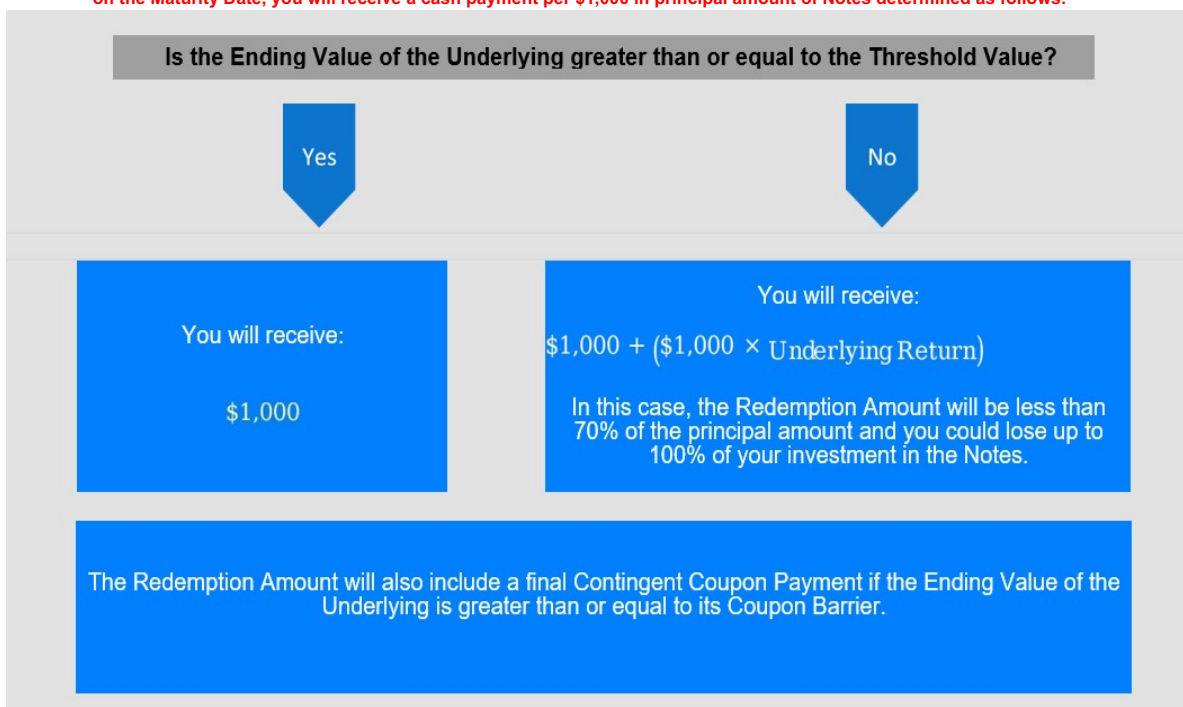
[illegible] on the Maturity Date, you will receive a cash payment per $1,000 in principal amount of Notes determined as follows:

Is the Ending Value of the Underlying greater than or equal to the Threshold Value?

Yes

No

You will receive:

$\$1,000$

You will receive:

$\$1,000 + (\$1,000 \times \text{Underlying Return})$

In this case, the Redemption Amount will be less than 70% of the principal amount and you could lose up to 100% of your investment in the Notes.

The Redemption Amount will also include a final Contingent Coupon Payment if the Ending Value of the Underlying is greater than or equal to its Coupon Barrier.